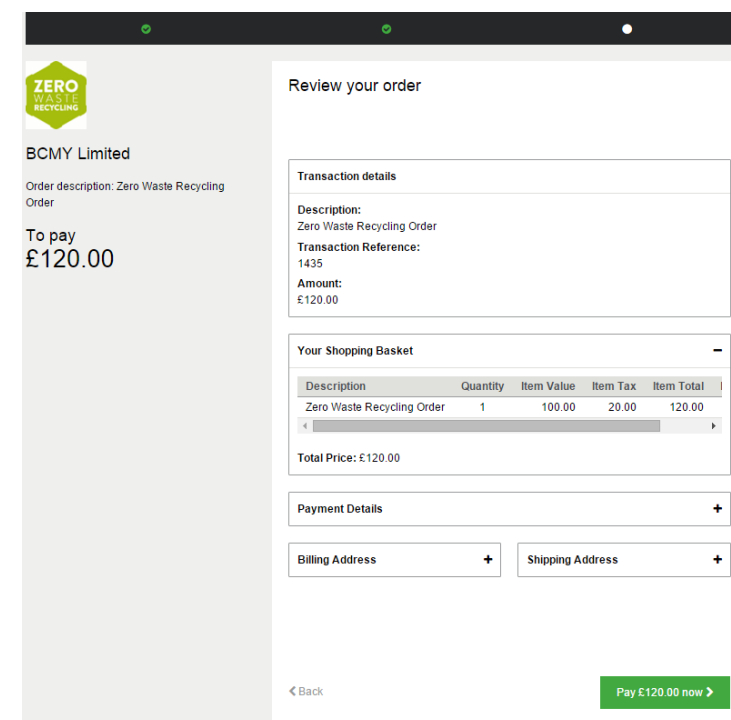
ZERO
WASTE
RECYCLING

BCMY Limited

Order description: Zero Waste Recycling Order

To pay
£120.00

Review your order

Transaction details

Description:
Zero Waste Recycling Order

Transaction Reference:
1435

Amount:
£120.00

Your Shopping Basket −

| Description | Quantity | Item Value | Item Tax | Item Total |
|---|---|---|---|---|
| Zero Waste Recycling Order | 1 | 100.00 | 20.00 | 120.00 |

Total Price: £120.00

Payment Details +

Billing Address +

Shipping Address +

< Back

Pay £120.00 now >